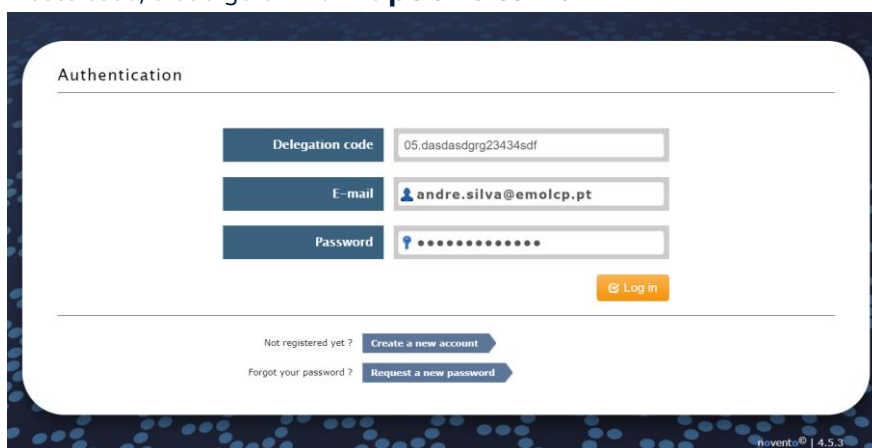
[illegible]

Authentication

Delegation code
05.dasdasdgrg23434sdf

E-mail
andre.silva@emolcp.pt

Password
•••••••••••••

Log in

Not registered yet ? Create a new account

Forgot your password ? Request a new password

novento© | 4.5.3